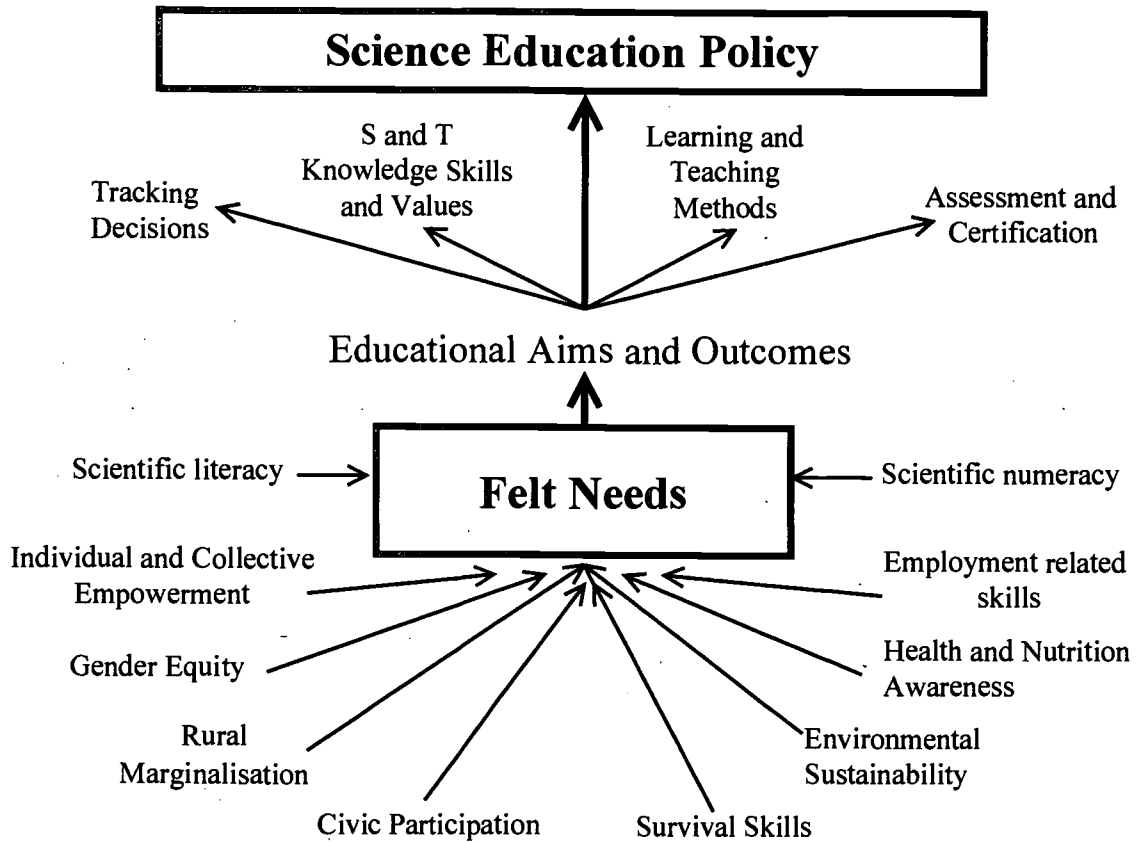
Science Education Policy

Tracking Decisions

S and T Knowledge Skills and Values

Learning and Teaching Methods

Assessment and Certification

Educational Aims and Outcomes

Scientific literacy

Felt Needs

Scientific numeracy

Individual and Collective Empowerment

Employment related skills

Gender Equity

Health and Nutrition Awareness

Rural Marginalisation

Environmental Sustainability

Civic Participation

Survival Skills